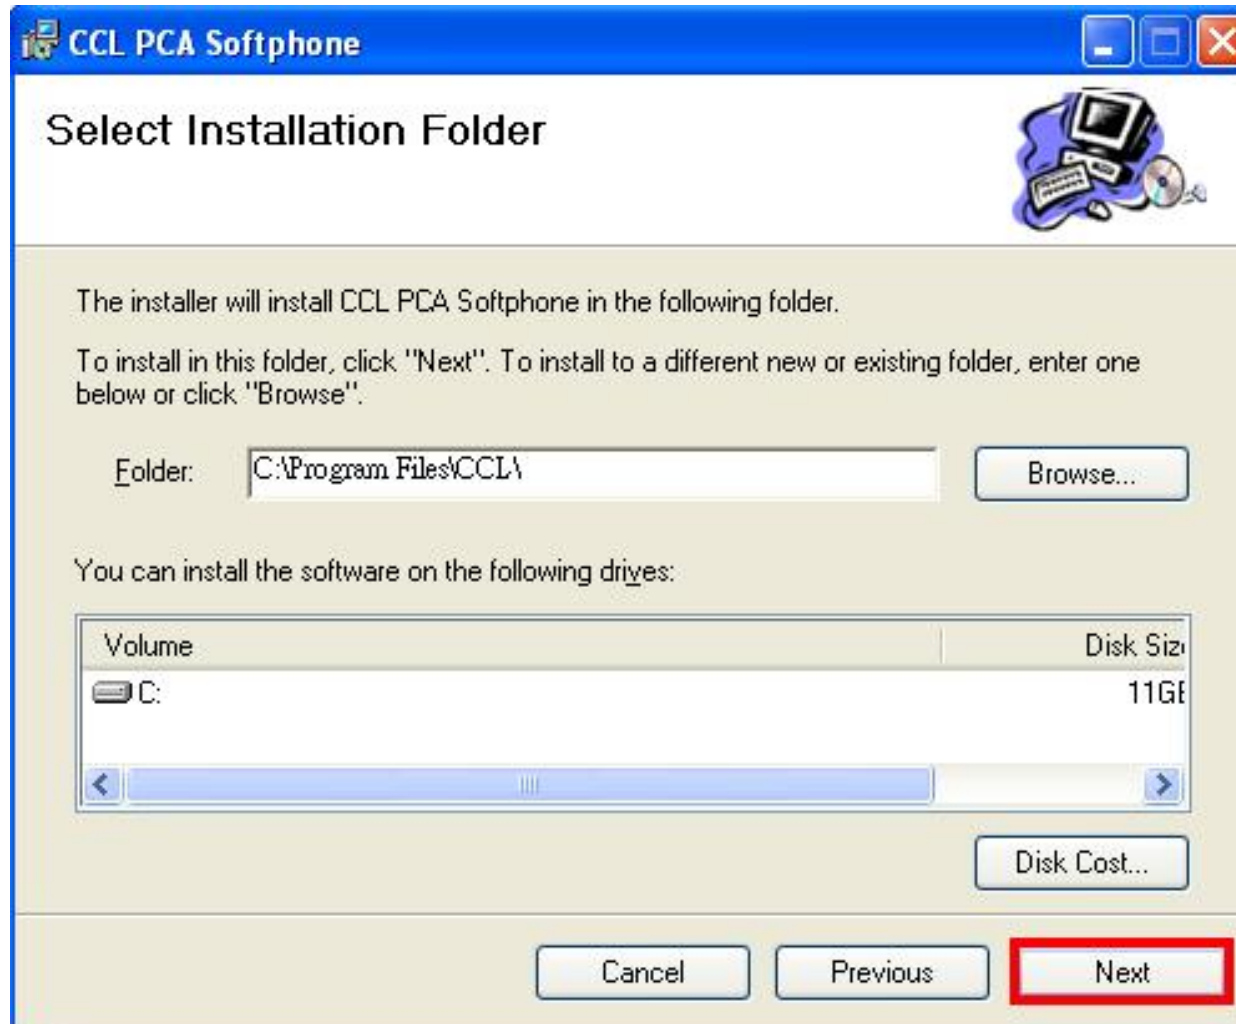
CCL PCA Softphone

Select Installation Folder

The installer will install CCL PCA Softphone in the following folder.

To install in this folder, click "Next". To install to a different new or existing folder, enter one below or click "Browse".

Folder: C:\Program Files\CCL\

Browse...

You can install the software on the following drives:

| Volume | Disk Siz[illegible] |
|---|---|
| C: | 11G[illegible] |

Disk Cost...

Cancel

Previous

Next